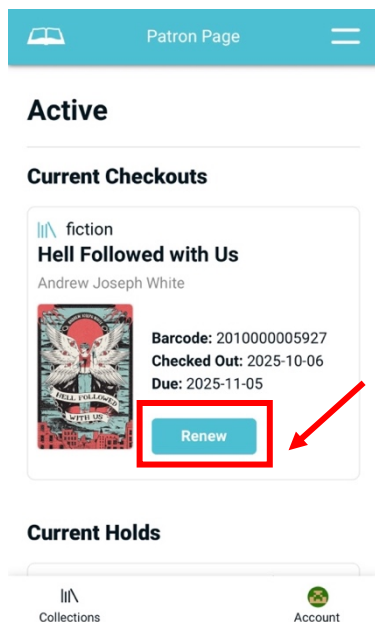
Patron Page

Active

Current Checkouts

fiction

Hell Followed with Us

Andrew Joseph White

HELL FOLLOWED WITH US

Barcode: 2010000005927
Checked Out: 2025-10-06
Due: 2025-11-05

Renew

Current Holds

Collections

Account